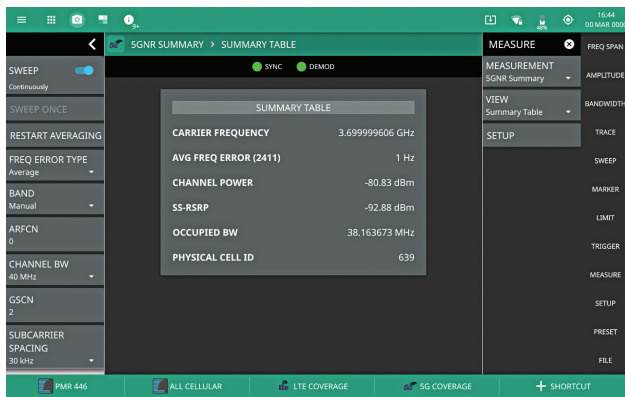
16:44
00 MAR 0000

5GNR SUMMARY > SUMMARY TABLE

SYNC DEMOD

SWEEP
Continuously

SWEEP ONCE

RESTART AVERAGING

FREQ ERROR TYPE
Average

BAND
Manual

ARFCN
0

CHANNEL BW
40 MHz

GSCN
2

SUBCARRIER SPACING
30 kHz

SUMMARY TABLE

| CARRIER FREQUENCY | 3.699999606 GHz |
|---|---|
| AVG FREQ ERROR (2411) | 1 Hz |
| CHANNEL POWER | -80.83 dBm |
| SS-RSRP | -92.88 dBm |
| OCCUPIED BW | 38.163673 MHz |
| PHYSICAL CELL ID | 639 |

MEASURE

MEASUREMENT
5GNR Summary

VIEW
Summary Table

SETUP

FREQ SPAN
AMPLITUDE
BANDWIDTH
TRACE
SWEEP
MARKER
LIMIT
TRIGGER
MEASURE
SETUP
PRESET
FILE

PMR 446
ALL CELLULAR
LTE COVERAGE
5G COVERAGE
SHORTCUT